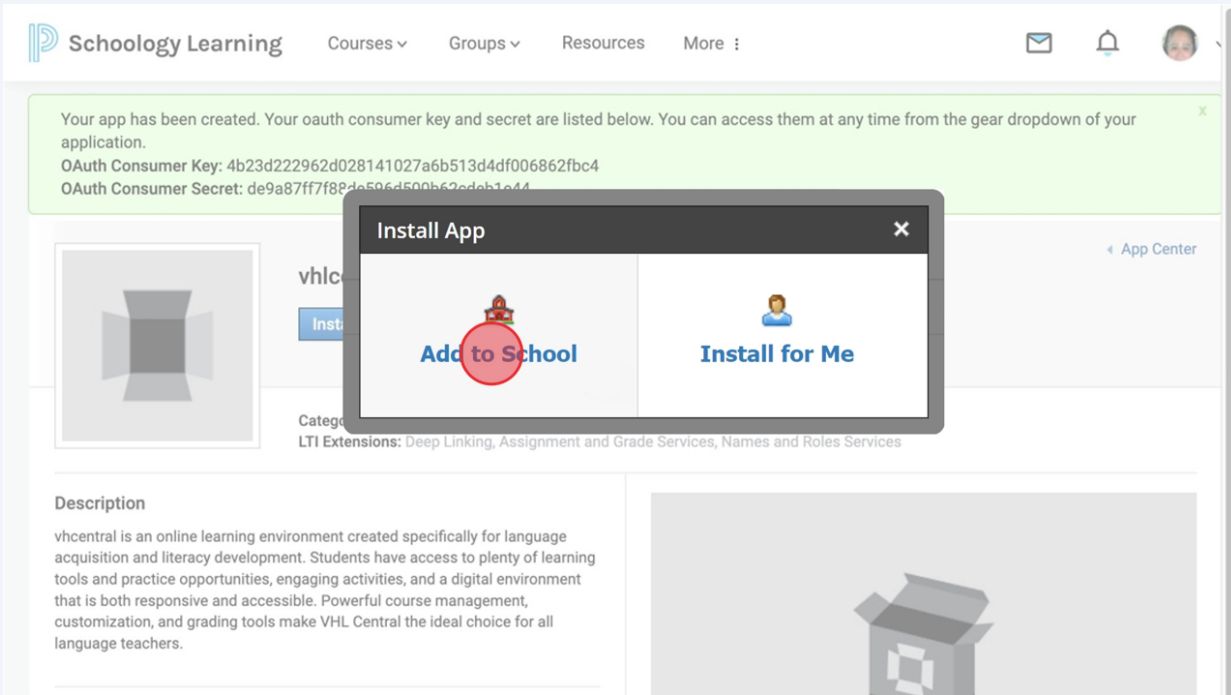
Schoology Learning Courses Groups Resources More

Your app has been created. Your oauth consumer key and secret are listed below. You can access them at any time from the gear dropdown of your application.
OAuth Consumer Key: 4b23d222962d028141027a6b513d4df006862fbc4
OAuth Consumer Secret: de9a87ff7f8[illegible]

x

App Center

vhlc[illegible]

Insta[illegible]

Install App

Add to School

Install for Me

Categ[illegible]
LTI Extensions: Deep Linking, Assignment and Grade Services, Names and Roles Services

Description

vhcentral is an online learning environment created specifically for language acquisition and literacy development. Students have access to plenty of learning tools and practice opportunities, engaging activities, and a digital environment that is both responsive and accessible. Powerful course management, customization, and grading tools make VHL Central the ideal choice for all language teachers.